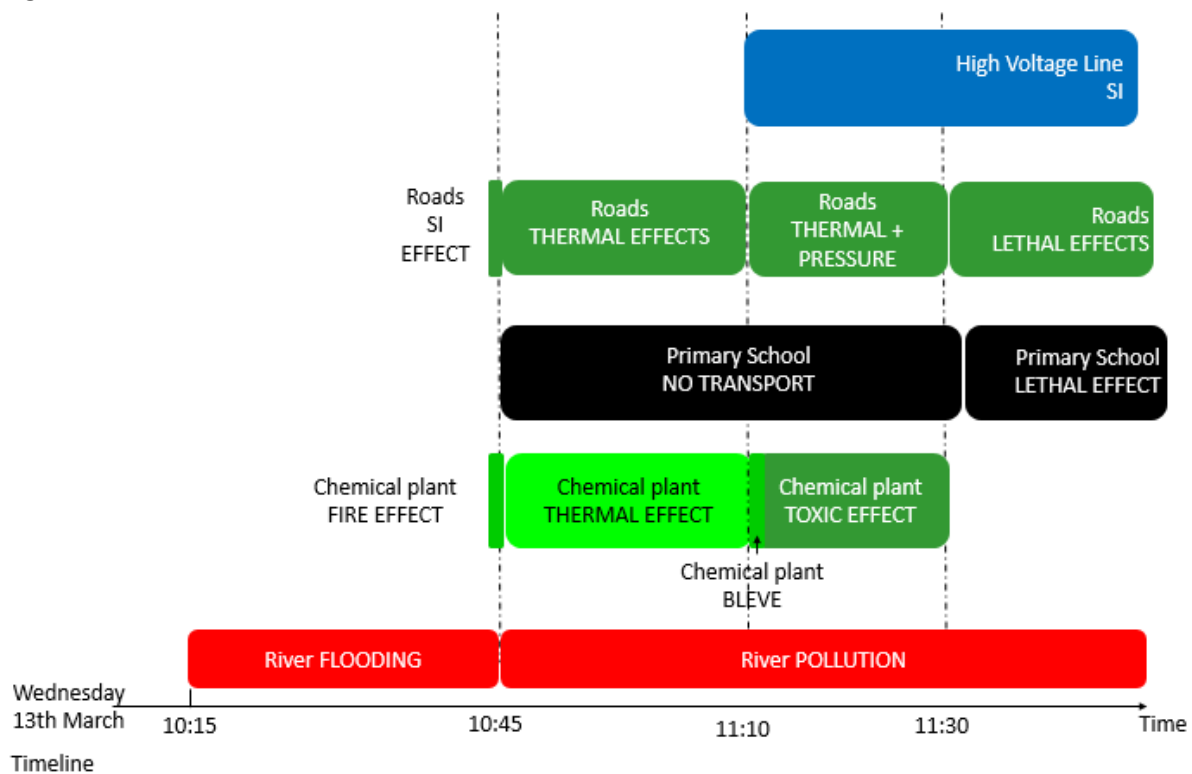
High Voltage Line
SI

Roads
SI
EFFECT

Roads
THERMAL EFFECTS

Roads
THERMAL +
PRESSURE

Roads
LETHAL EFFECTS

Primary School
NO TRANSPORT

Primary School
LETHAL EFFECT

Chemical plant
FIRE EFFECT

Chemical plant
THERMAL EFFECT

Chemical plant
TOXIC EFFECT

Chemical plant
BLEVE

River FLOODING

River POLLUTION

Wednesday
13th March

10:15

10:45

11:10

11:30

Time

Timeline